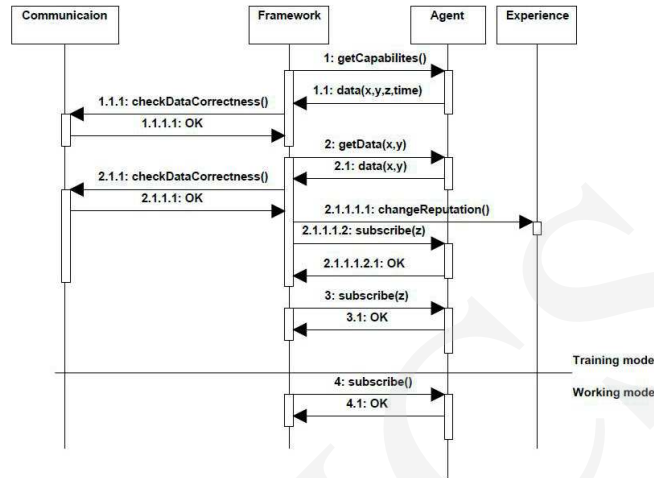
Communicaion
Framework
Agent
Experience

1: getCapabilites()
1.1: data(x,y,z,time)
1.1.1: checkDataCorrectness()
1.1.1.1: OK
2: getData(x,y)
2.1: data(x,y)
2.1.1: checkDataCorrectness()
2.1.1.1: OK
2.1.1.1.1: changeReputation()
2.1.1.1.2: subscribe(z)
2.1.1.1.2.1: OK
3: subscribe(z)
3.1: OK
Training mode
4: subscribe()
Working mode
4.1: OK